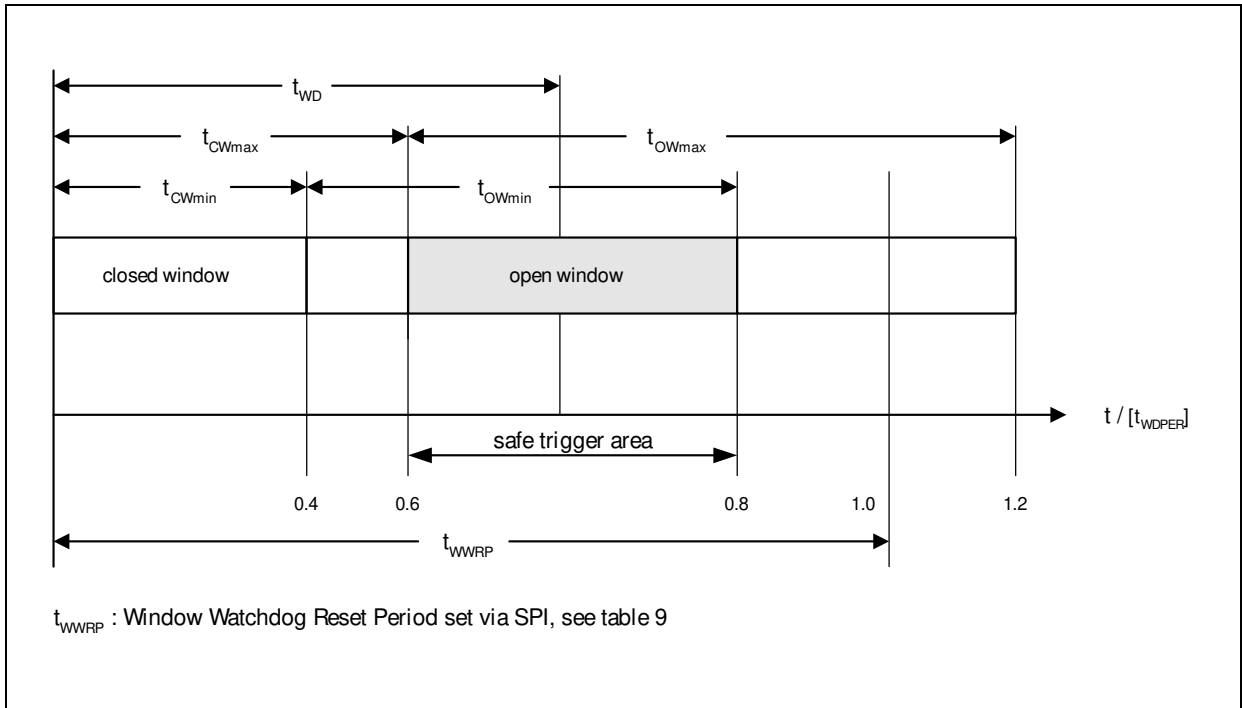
$t_{WD}$

$t_{CWmax}$

$t_{OWmax}$

$t_{CWmin}$

$t_{OWmin}$

closed window

open window

$t$ / [$t_{WDPER}$]

safe trigger area

0.4 0.6 0.8 1.0 1.2

$t_{WWRP}$

$t_{WWRP}$ : Window Watchdog Reset Period set via SPI, see table 9